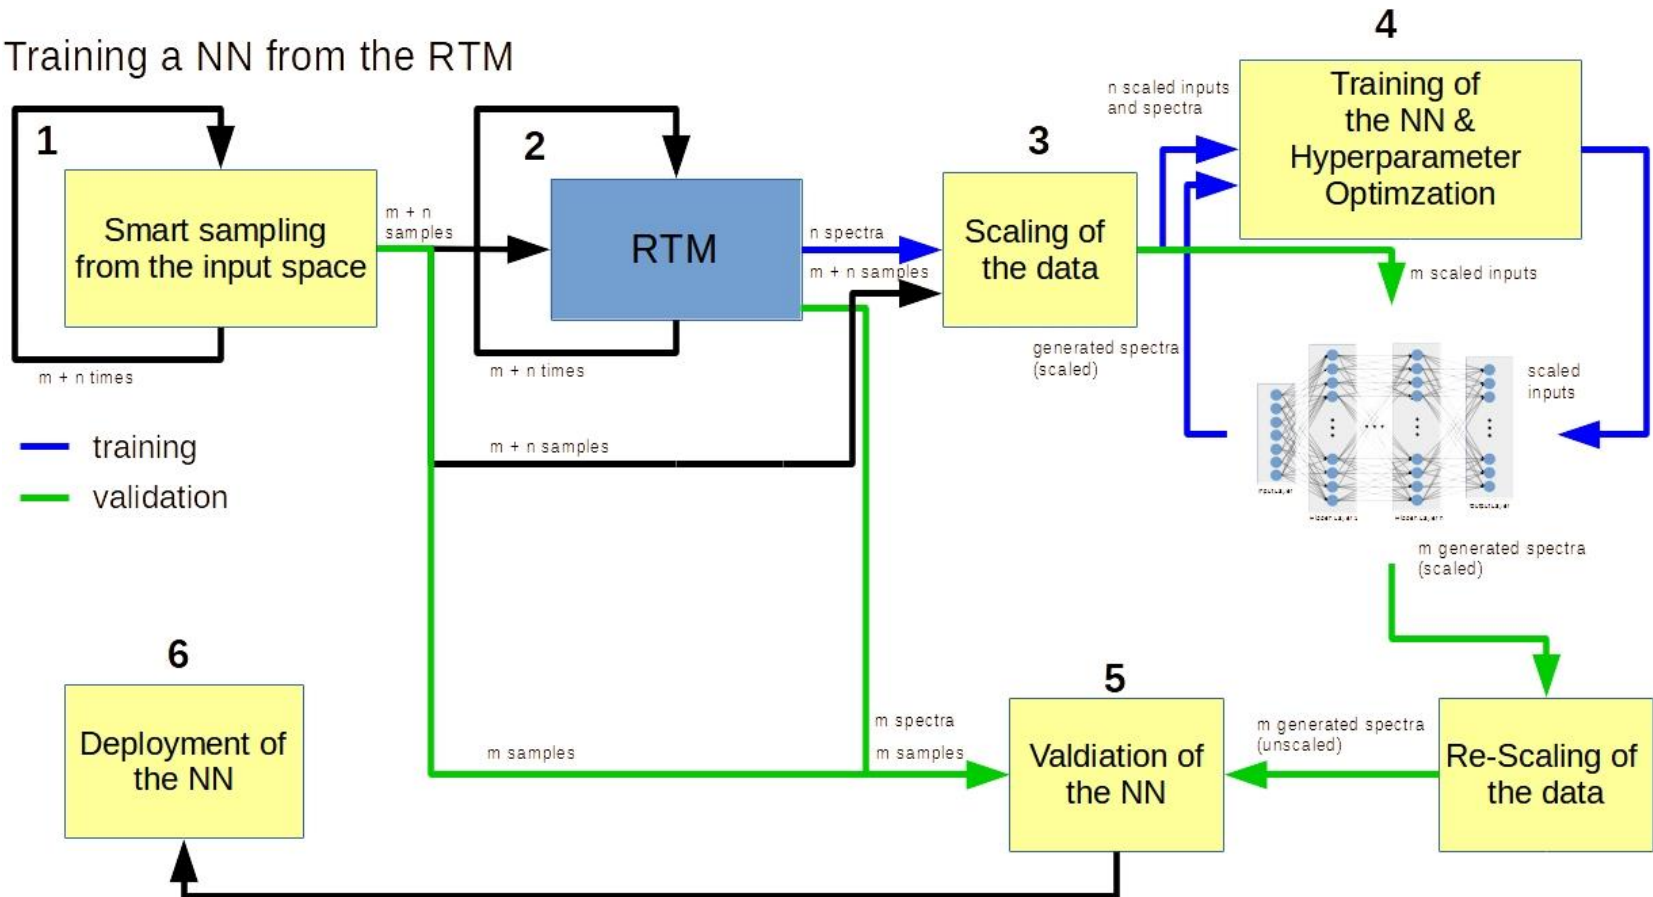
Training a NN from the RTM

1

Smart sampling from the input space

m + n times

m + n samples

2

RTM

m + n times

n spectra

m + n samples

3

Scaling of the data

generated spectra (scaled)

n scaled inputs and spectra

4

Training of the NN & Hyperparameter Optimzation

m scaled inputs

scaled inputs

m generated spectra (scaled)

m + n samples

training

validation

6

Deployment of the NN

m samples

m spectra

m samples

5

Valdiation of the NN

m generated spectra (unscaled)

Re-Scaling of the data